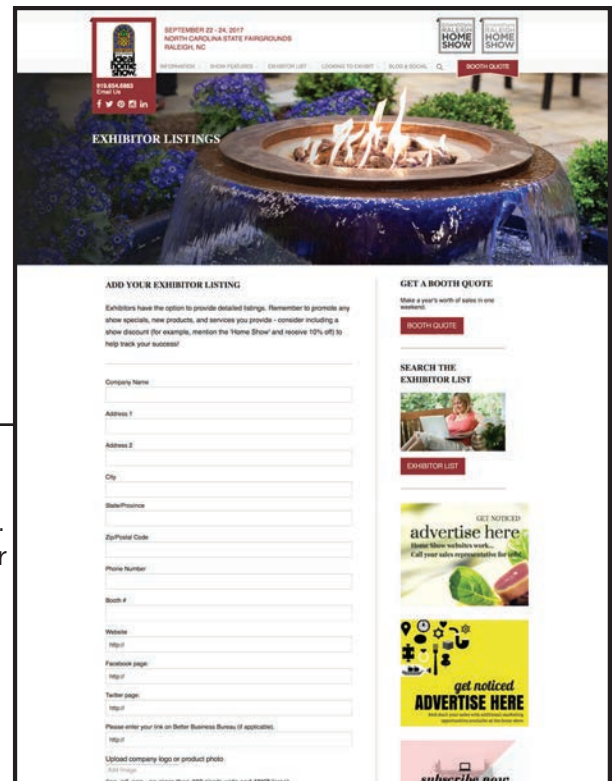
local home show.

919.834.6863
Email Us

SEPTEMBER 22 - 24, 2017
NORTH CAROLINA STATE FAIRGROUNDS
RALEIGH, NC

HOME SHOW

HOME SHOW

INFORMATION SHOW FEATURES EXHIBITOR LIST LOOKING TO EXHIBIT BLOG & SOCIAL

BOOTH QUOTE

EXHIBITOR LISTINGS

ADD YOUR EXHIBITOR LISTING

Exhibitors have the option to provide detailed listings. Remember to promote any show specials, new products, and services you provide - consider including a show discount (for example, mention the 'Home Show' and receive 10% off) to help track your success!

Company Name

Address 1

Address 2

City

State/Province

Zip/Postal Code

Phone Number

Booth #

Website

http://

Facebook page:

http://

Twitter page:

http://

Please enter your link on Better Business Bureau (if applicable).

http://

Upload company logo or product photo

Add Image

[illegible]

GET A BOOTH QUOTE

Make a year's worth of sales in one weekend.

BOOTH QUOTE

SEARCH THE EXHIBITOR LIST

EXHIBITOR LIST

GET NOTICED

advertise here

Home Show websites work...
Call your sales representative for info.

get noticed
ADVERTISE HERE

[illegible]

subscribe now